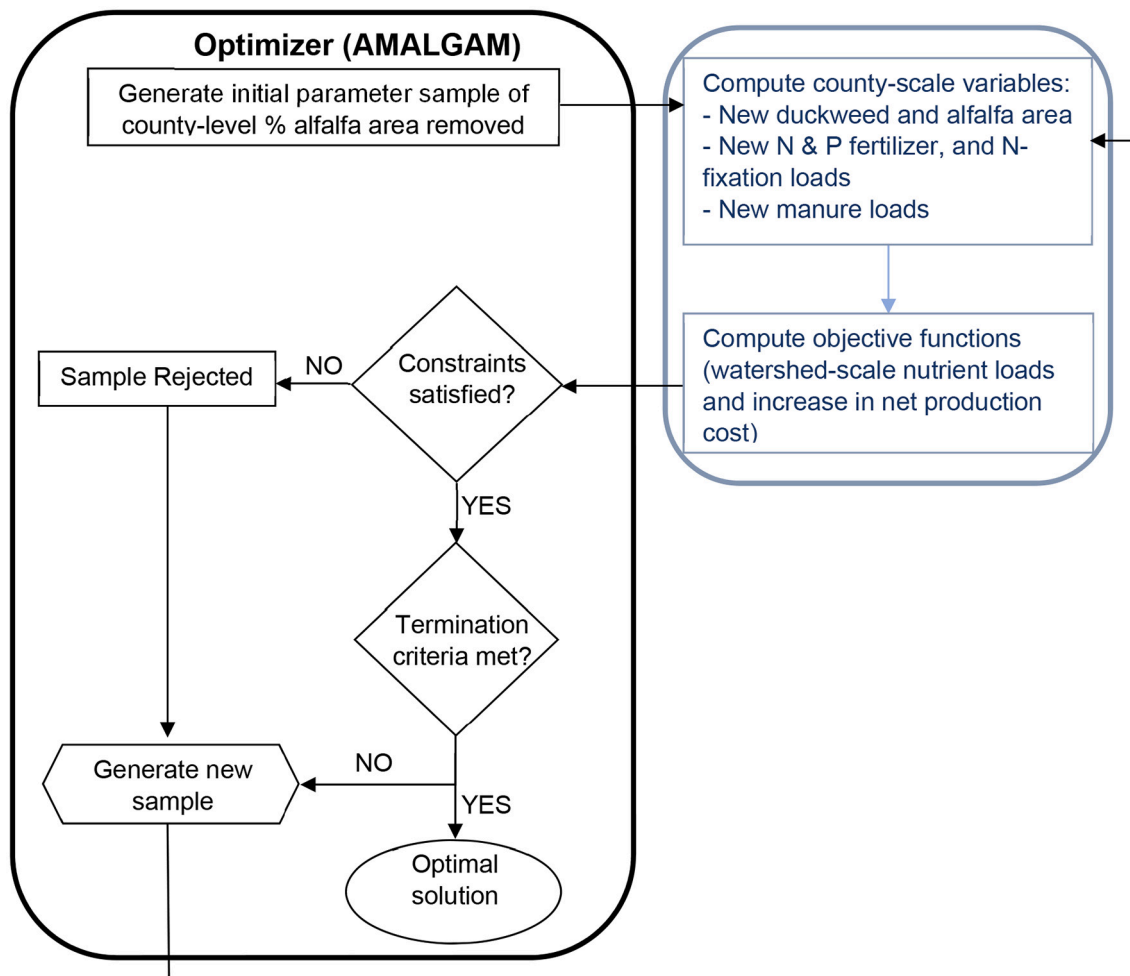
Optimizer (AMALGAM)

Generate initial parameter sample of county-level % alfalfa area removed

Compute county-scale variables:
- New duckweed and alfalfa area
- New N & P fertilizer, and N-fixation loads
- New manure loads

Compute objective functions (watershed-scale nutrient loads and increase in net production cost)

Constraints satisfied?

NO

Sample Rejected

YES

Termination criteria met?

NO

Generate new sample

YES

Optimal solution